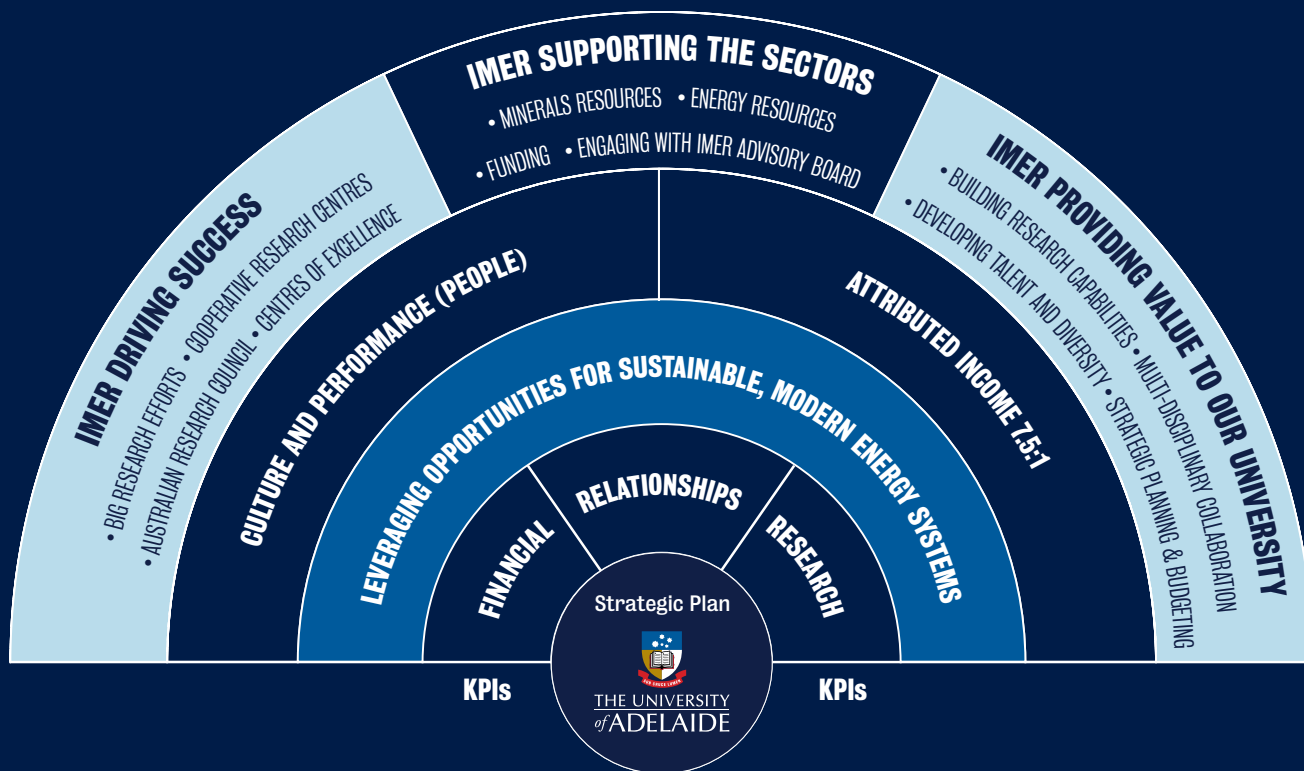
IMER SUPPORTING THE SECTORS
• MINERALS RESOURCES • ENERGY RESOURCES
• FUNDING • ENGAGING WITH IMER ADVISORY BOARD

IMER DRIVING SUCCESS
• BIG RESEARCH EFFORTS • COOPERATIVE RESEARCH CENTRES
• AUSTRALIAN RESEARCH COUNCIL • CENTRES OF EXCELLENCE

IMER PROVIDING VALUE TO OUR UNIVERSITY
• BUILDING RESEARCH CAPABILITIES • MULTI-DISCIPLINARY COLLABORATION
• DEVELOPING TALENT AND DIVERSITY • STRATEGIC PLANNING & BUDGETING

CULTURE AND PERFORMANCE (PEOPLE)

ATTRIBUTED INCOME 7.5:1

LEVERAGING OPPORTUNITIES FOR SUSTAINABLE, MODERN ENERGY SYSTEMS

FINANCIAL

RELATIONSHIPS

RESEARCH

Strategic Plan

SUB CRUCE LUMEN

THE UNIVERSITY of ADELAIDE

KPIs

KPIs